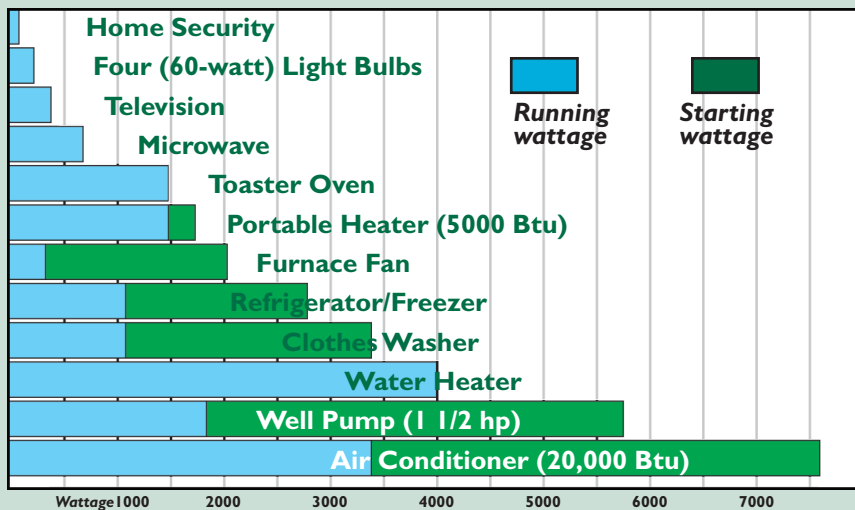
Home Security
Four (60-watt) Light Bulbs
Television
Microwave
Toaster Oven
Portable Heater (5000 Btu)
Furnace Fan
Refrigerator/Freezer
Clothes Washer
Water Heater
Well Pump (1 1/2 hp)
Air Conditioner (20,000 Btu)

Running wattage
Starting wattage

Wattage 1000 2000 3000 4000 5000 6000 7000